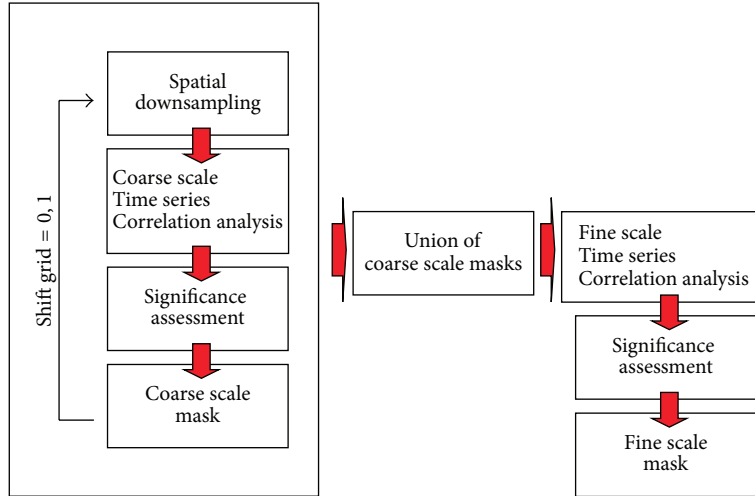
Shift grid = 0, 1

Spatial downsampling

Coarse scale
Time series
Correlation analysis

Significance assessment

Coarse scale mask

Union of coarse scale masks

Fine scale
Time series
Correlation analysis

Significance assessment

Fine scale mask